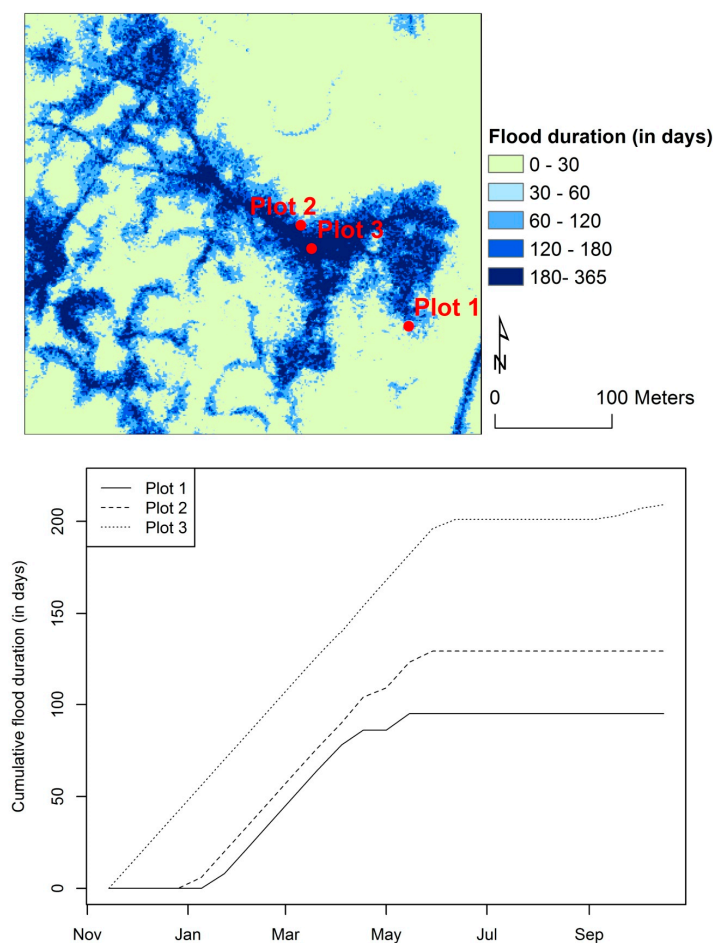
Plot 2
Plot 3
Plot 1

Flood duration (in days)
0 - 30
30 - 60
60 - 120
120 - 180
180- 365

N

0
100 Meters

Plot 1
Plot 2
Plot 3

Cumulative flood duration (in days)

0
50
100
150
200

Nov
Jan
Mar
May
Jul
Sep